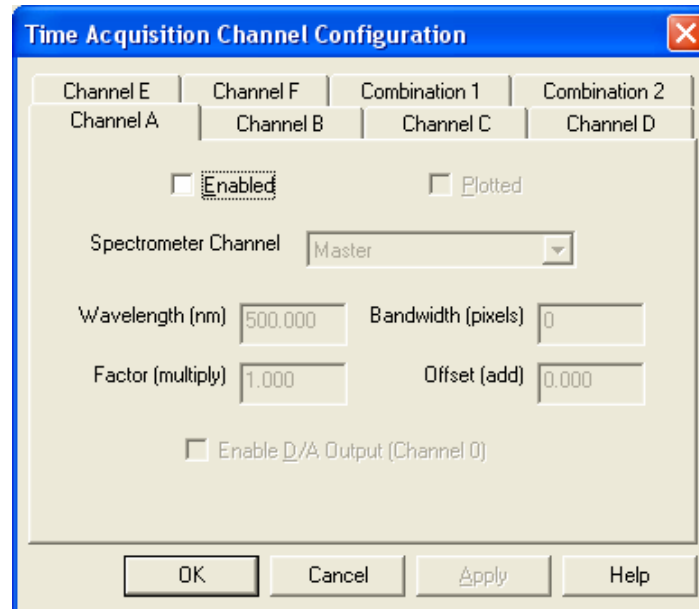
Time Acquisition Channel Configuration

Channel E
Channel F
Combination 1
Combination 2
Channel A
Channel B
Channel C
Channel D

Enabled
Plotted

Spectrometer Channel
Master

Wavelength (nm)
500.000
Bandwidth (pixels)
0

Factor (multiply)
1.000
Offset (add)
0.000

Enable D/A Output (Channel 0)

OK
Cancel
Apply
Help